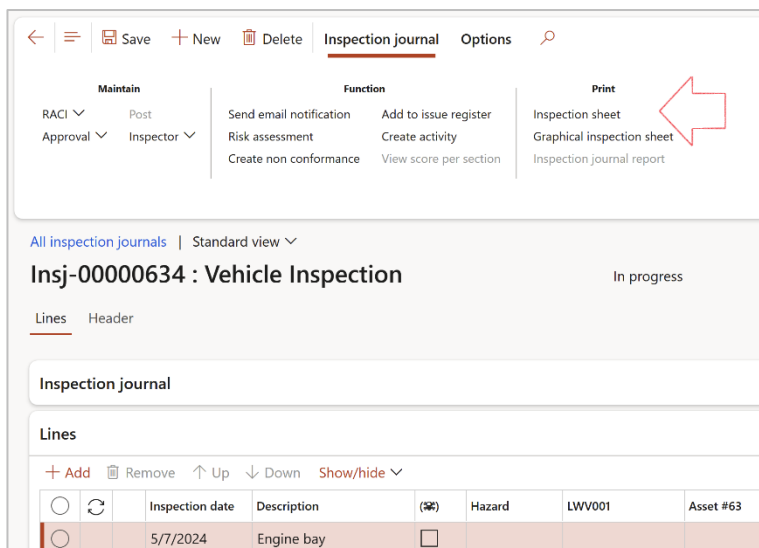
Save New Delete Inspection journal Options

Maintain
RACI
Approval
Post
Inspector

Function
Send email notification
Risk assessment
Create non conformance
Add to issue register
Create activity
View score per section

Print
Inspection sheet
Graphical inspection sheet
Inspection journal report

All inspection journals | Standard view

Insj-00000634 : Vehicle Inspection

In progress

Lines Header

Inspection journal

Lines

+ Add Remove Up Down Show/hide

| | | | Inspection date | Description | | Hazard | LWV001 | Asset #63 |
|---|---|---|---|---|---|---|---|---|
| | | | 5/7/2024 | Engine bay | | | | |